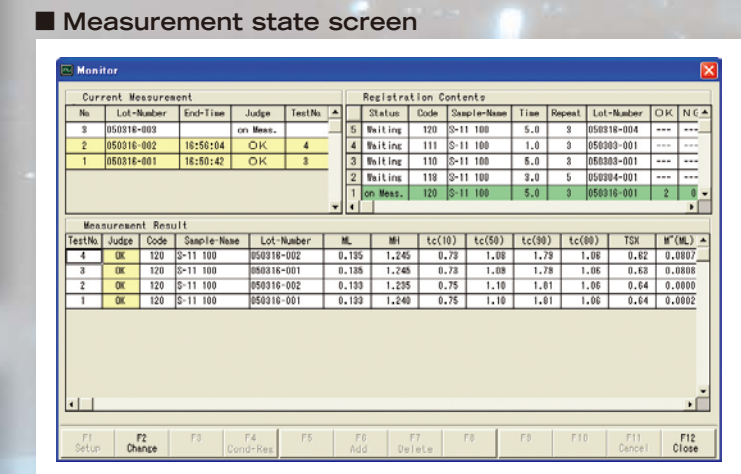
■ Measurement state screen

Monitor

Current Measurement

| No | Lot-Number | End-Time | Judge | TestNo. |
|---|---|---|---|---|
| 3 | 050316-003 | | on Meas. | |
| 2 | 050316-002 | 16:56:04 | OK | 4 |
| 1 | 050316-001 | 16:50:42 | OK | 3 |

Registration Contents

| | Status | Code | Sample-Name | Time | Repeat | Lot-Number | OK | NG |
|---|---|---|---|---|---|---|---|---|
| 5 | Waiting | 120 | S-11 100 | 5.0 | 3 | 050316-004 | --- | --- |
| 4 | Waiting | 111 | S-11 100 | 1.0 | 3 | 050303-001 | --- | --- |
| 3 | Waiting | 110 | S-11 100 | 5.0 | 3 | 050303-001 | --- | --- |
| 2 | Waiting | 118 | S-11 100 | 3.0 | 5 | 050304-001 | --- | --- |
| 1 | on Meas. | 120 | S-11 100 | 5.0 | 3 | 050316-001 | 2 | 0 |

Measurement Result

| TestNo. | Judge | Code | Sample-Name | Lot-Number | ML | MH | tc(10) | tc(50) | tc(90) | tc(80) | TSX | M"(ML) |
|---|---|---|---|---|---|---|---|---|---|---|---|---|
| 4 | OK | 120 | S-11 100 | 050316-002 | 0.135 | 1.245 | 0.73 | 1.08 | 1.79 | 1.06 | 0.62 | 0.0807 |
| 3 | OK | 120 | S-11 100 | 050316-001 | 0.135 | 1.245 | 0.73 | 1.08 | 1.78 | 1.06 | 0.63 | 0.0808 |
| 2 | OK | 120 | S-11 100 | 050316-002 | 0.133 | 1.235 | 0.75 | 1.10 | 1.81 | 1.06 | 0.64 | 0.0000 |
| 1 | OK | 120 | S-11 100 | 050316-001 | 0.133 | 1.240 | 0.75 | 1.10 | 1.81 | 1.06 | 0.64 | 0.0002 |

F1 Setup | F2 Change | F3 | F4 Cond-Res | F5 | F6 Add | F7 Delete | F8 | F9 | F10 | F11 Cancel | F12 Close